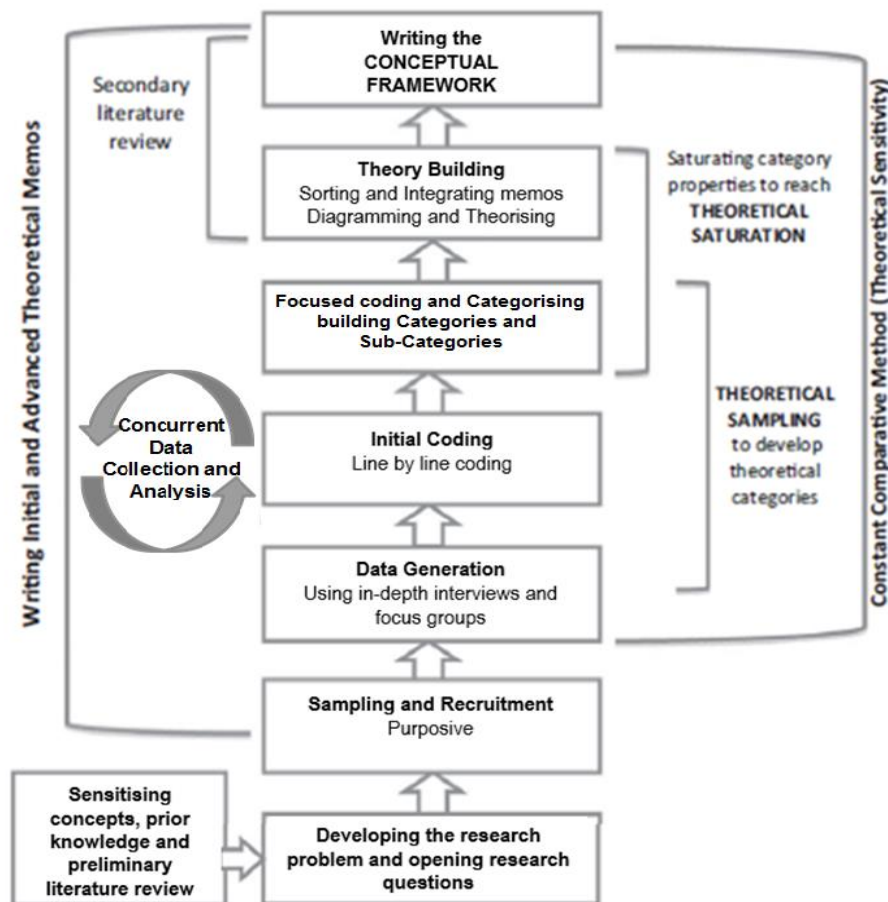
Writing Initial and Advanced Theoretical Memos

Secondary literature review

Writing the CONCEPTUAL FRAMEWORK

Theory Building
Sorting and Integrating memos
Diagramming and Theorising

Saturating category properties to reach THEORETICAL SATURATION

Focused coding and Categorising building Categories and Sub-Categories

Concurrent Data Collection and Analysis

Initial Coding
Line by line coding

THEORETICAL SAMPLING to develop theoretical categories

Data Generation
Using in-depth interviews and focus groups

Constant Comparative Method (Theoretical Sensitivity)

Sampling and Recruitment
Purposive

Sensitising concepts, prior knowledge and preliminary literature review

Developing the research problem and opening research questions